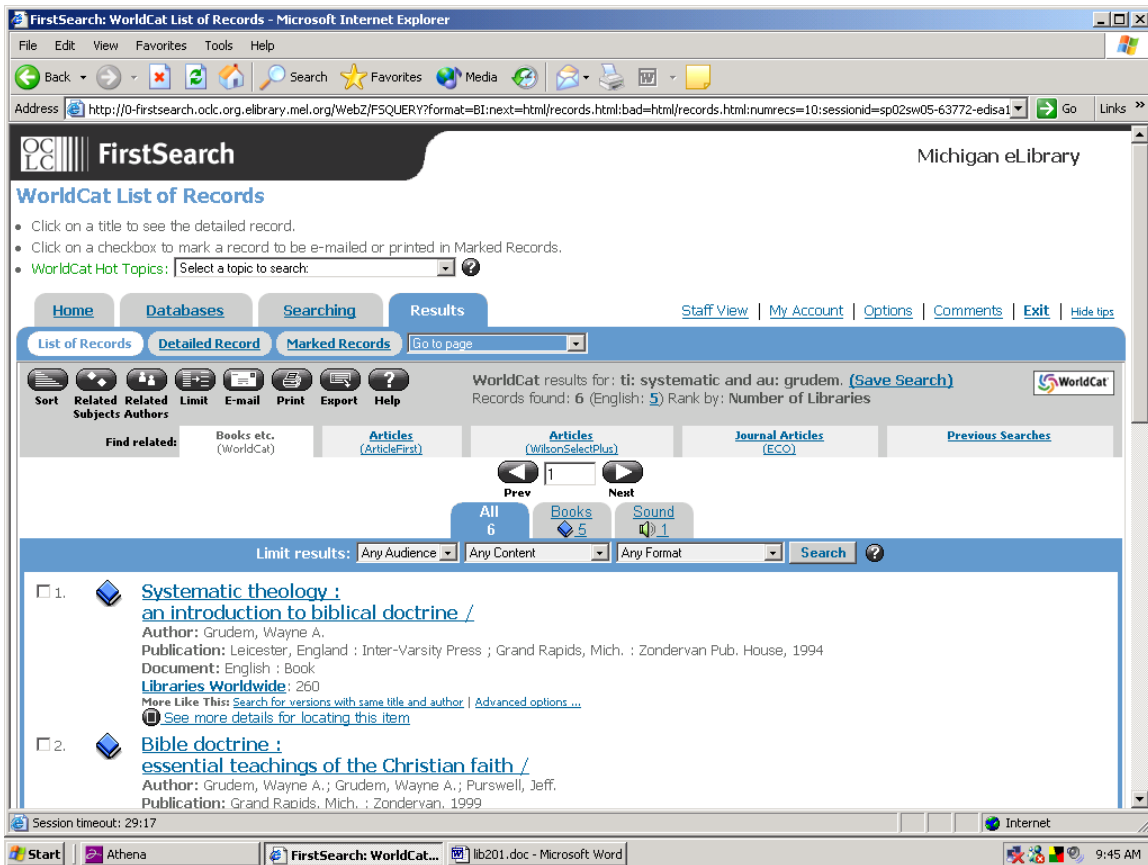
FirstSearch: WorldCat List of Records - Microsoft Internet Explorer

File Edit View Favorites Tools Help

Back Search Favorites Media

Address http://0-firstsearch.oclc.org.elibrary.mel.org/WebZ/FSQUERY?format=BI:next=html/records.html:bad=html/records.html:numrecs=10:sessionid=sp02sw05-63772-edisa1 Go Links

OCLC FirstSearch

Michigan eLibrary

WorldCat List of Records

• Click on a title to see the detailed record.
• Click on a checkbox to mark a record to be e-mailed or printed in Marked Records.
• WorldCat Hot Topics: Select a topic to search:

Home Databases Searching Results

Staff View | My Account | Options | Comments | Exit | Hide tips

List of Records Detailed Record Marked Records Go to page

Sort Related Subjects Related Authors Limit E-mail Print Export Help

WorldCat results for: ti: systematic and au: grudem. (Save Search)
Records found: 6 (English: 5) Rank by: Number of Libraries

WorldCat

Find related: Books etc. (WorldCat) Articles (ArticleFirst) Articles (WilsonSelectPlus) Journal Articles (ECO) Previous Searches

1
Prev Next

All 6 Books 5 Sound 1

Limit results: Any Audience Any Content Any Format Search

1. Systematic theology : an introduction to biblical doctrine /
Author: Grudem, Wayne A.
Publication: Leicester, England : Inter-Varsity Press ; Grand Rapids, Mich. : Zondervan Pub. House, 1994
Document: English : Book
Libraries Worldwide: 260
More Like This: Search for versions with same title and author | Advanced options ...
See more details for locating this item

2. Bible doctrine : essential teachings of the Christian faith /
Author: Grudem, Wayne A.; Grudem, Wayne A.; Purswell, Jeff.
Publication: Grand Rapids, Mich. : Zondervan, 1999

Session timeout: 29:17
Internet

Start Athena FirstSearch: WorldCat... lib201.doc - Microsoft Word 9:45 AM